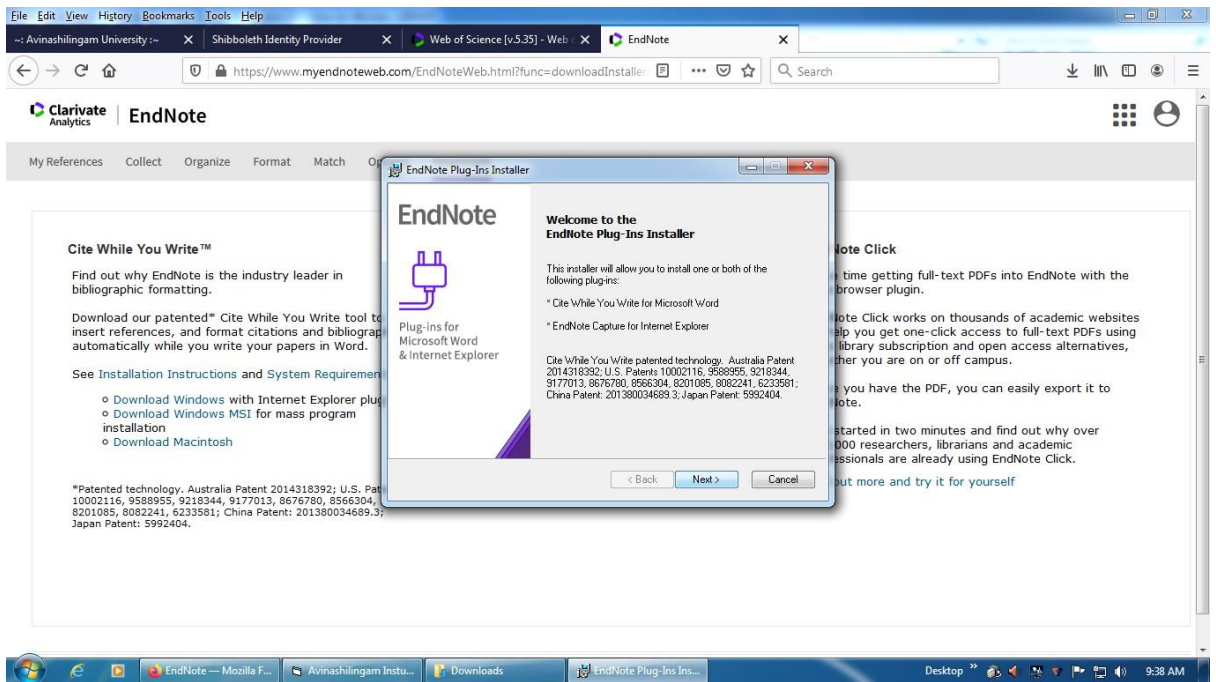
File Edit View History Bookmarks Tools Help

~: Avinashilingam University :~
Shibboleth Identity Provider
Web of Science [v.5.35] - Web
EndNote

https://www.myendnoteweb.com/EndNoteWeb.html?func=downloadInstaller
Search

Clarivate Analytics | EndNote

My References Collect Organize Format Match Op

Cite While You Write™

Find out why EndNote is the industry leader in bibliographic formatting.

Download our patented* Cite While You Write tool to insert references, and format citations and bibliograp automatically while you write your papers in Word.

See Installation Instructions and System Requiremen

○ Download Windows with Internet Explorer plu
○ Download Windows MSI for mass program installation
○ Download Macintosh

*Patented technology. Australia Patent 2014318392; U.S. Pat 10002116, 9588955, 9218344, 9177013, 8676780, 8566304, 8201085, 8082241, 6233581; China Patent: 201380034689.3; Japan Patent: 5992404.

EndNote Plug-Ins Installer

EndNote

Plug-ins for Microsoft Word & Internet Explorer

Welcome to the EndNote Plug-Ins Installer

This installer will allow you to install one or both of the following plug-ins:

* Cite While You Write for Microsoft Word

* EndNote Capture for Internet Explorer

Cite While You Write patented technology. Australia Patent 2014318392; U.S. Patents 10002116, 9588955, 9218344, 9177013, 8676780, 8566304, 8201085, 8082241, 6233581; China Patent: 201380034689.3; Japan Patent: 5992404.

< Back   Next >   Cancel

lote Click

time getting full-text PDFs into EndNote with the browser plugin.

lote Click works on thousands of academic websites elp you get one-click access to full-text PDFs using library subscription and open access alternatives, her you are on or off campus.

you have the PDF, you can easily export it to lote.

started in two minutes and find out why over 00 researchers, librarians and academic essionals are already using EndNote Click.

out more and try it for yourself

EndNote — Mozilla F...   Avinashilingam Instu...   Downloads   EndNote Plug-Ins Ins...   Desktop   9:38 AM